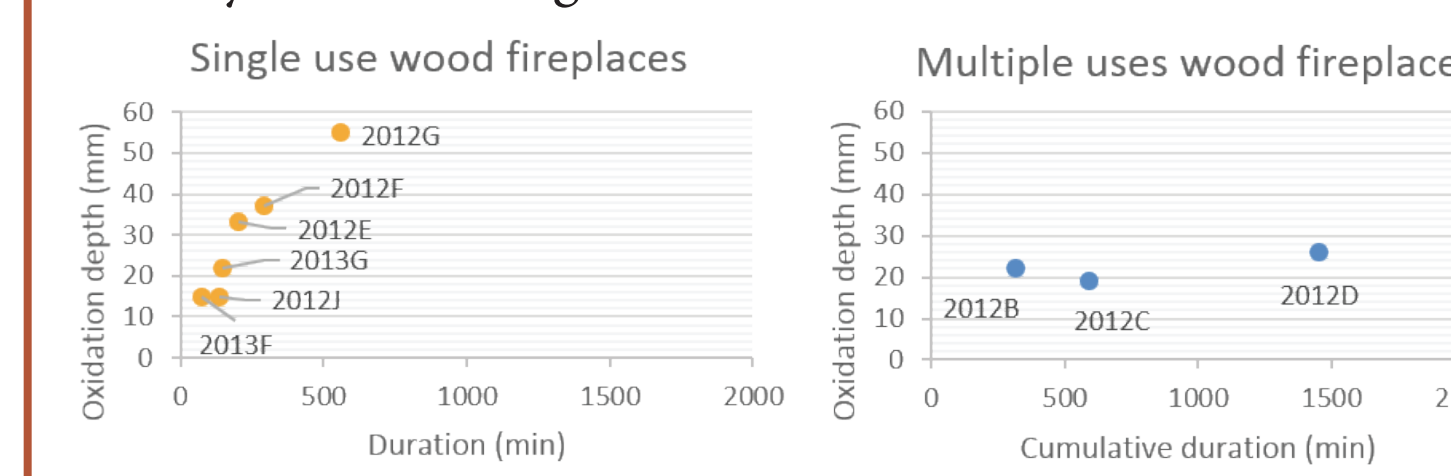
Single use wood fireplaces

Oxidation depth (mm)

60
50
40
30
20
10
0

2012G
2012F
2012E
2013G
2012J
2013F

0 500 1000 1500 2000

Duration (min)

Multiple uses wood fireplace

Oxidation depth (mm)

60
50
40
30
20
10
0

2012B
2012C
2012D

0 500 1000 1500 2

Cumulative duration (min)